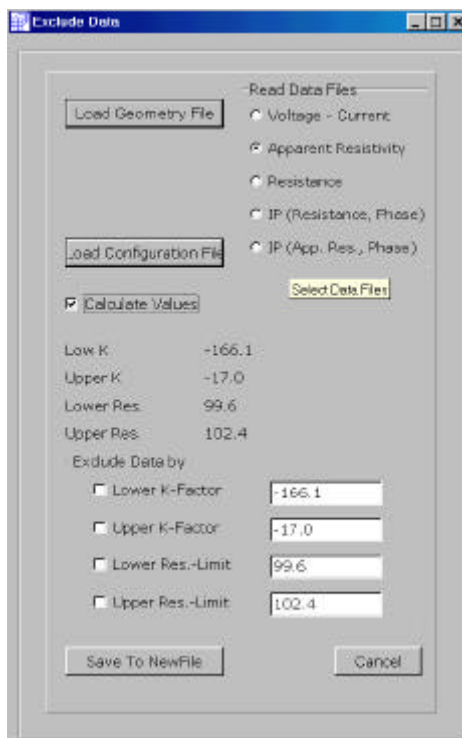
Exclude Data

Load Geometry File

Read Data Files
Voltage - Current
Apparent Resistivity
Resistance
IP (Resistance, Phase)
IP (App. Res., Phase)

Load Configuration File

Select Data Files

Calculate Values

Low K -166.1
Upper K -17.0
Lower Res. 99.6
Upper Res. 102.4

Exclude Data by
Lower K-Factor -166.1
Upper K-Factor -17.0
Lower Res.-Limit 99.6
Upper Res.-Limit 102.4

Save To NewFile
Cancel